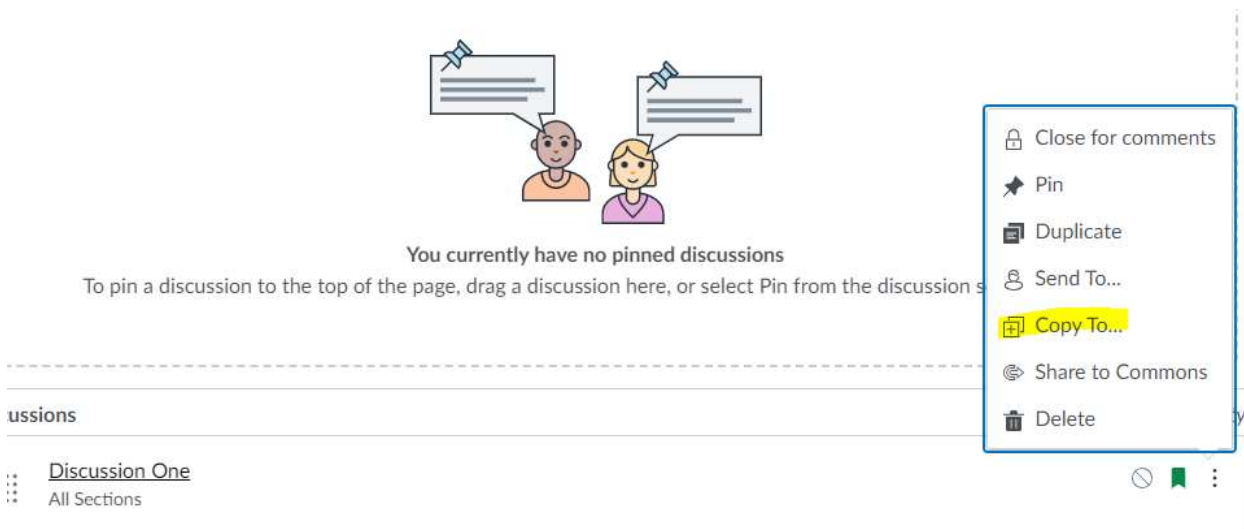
You currently have no pinned discussions

To pin a discussion to the top of the page, drag a discussion here, or select Pin from the discussion s

Close for comments

Pin

Duplicate

Send To...

Copy To...

Share to Commons

Delete

ussions

Discussion One

All Sections